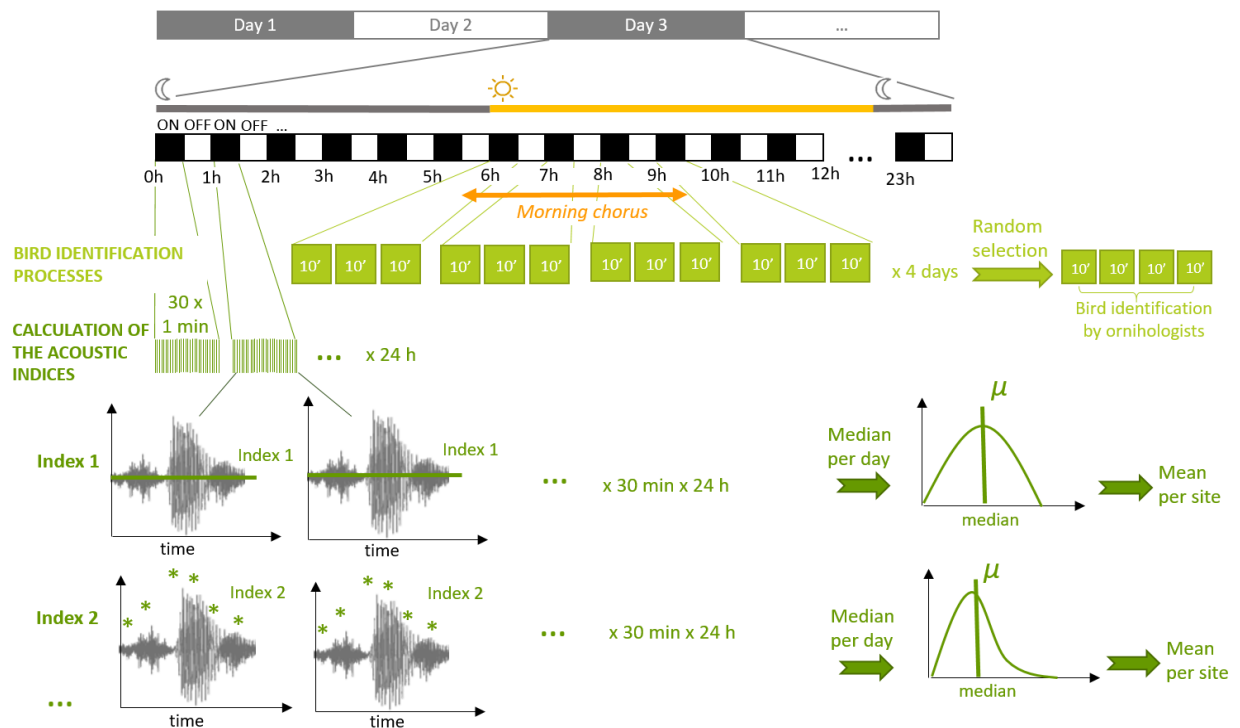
Day 1 | Day 2 | Day 3 | ...

ON OFF ON OFF ...

0h 1h 2h 3h 4h 5h 6h 7h 8h 9h 10h 11h 12h ... 23h

Morning chorus

BIRD IDENTIFICATION PROCESSES

10' 10' 10' 10' 10' 10' 10' 10' 10' 10' 10' 10' x 4 days

Random selection

10' 10' 10' 10'

Bird identification by ornihologists

CALCULATION OF THE ACOUSTIC INDICES

30 x 1 min

... x 24 h

Index 1

Index 1

Index 1

time

time

... x 30 min x 24 h

Median per day

$\mu$

median

Mean per site

Index 2

* * * * * * Index 2

* * * * * * Index 2

time

time

... x 30 min x 24 h

Median per day

$\mu$

median

Mean per site

...